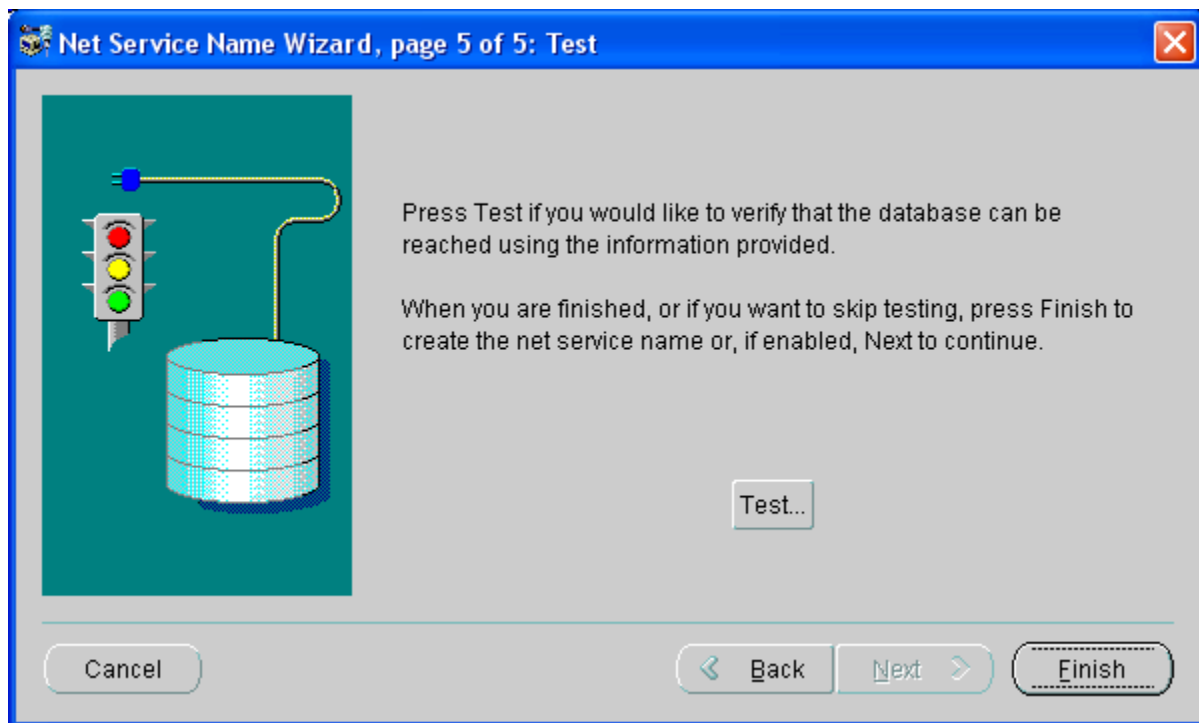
Net Service Name Wizard, page 5 of 5: Test

Press Test if you would like to verify that the database can be reached using the information provided.

When you are finished, or if you want to skip testing, press Finish to create the net service name or, if enabled, Next to continue.

Test...

Cancel

Back

Next

Finish